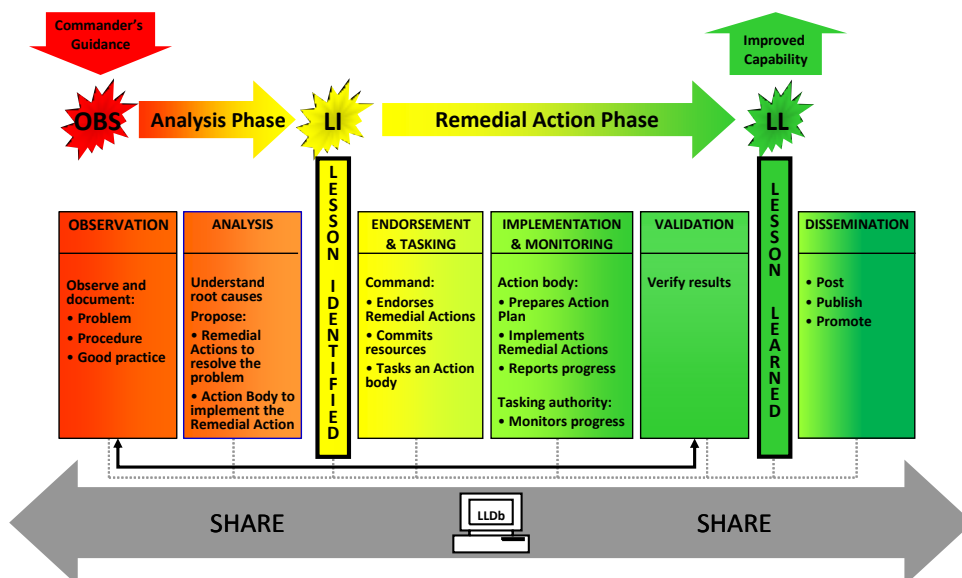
Commander's Guidance

Improved Capability

OBS

Analysis Phase

LI

Remedial Action Phase

LL

LESSON IDENTIFIED

LESSON LEARNED

OBSERVATION

Observe and document:
• Problem
• Procedure
• Good practice

ANALYSIS

Understand root causes
Propose:
• Remedial Actions to resolve the problem
• Action Body to implement the Remedial Action

ENDORSEMENT & TASKING

Command:
• Endorses Remedial Actions
• Commits resources
• Tasks an Action body

IMPLEMENTATION & MONITORING

Action body:
• Prepares Action Plan
• Implements Remedial Actions
• Reports progress
Tasking authority:
• Monitors progress

VALIDATION

Verify results

DISSEMINATION

• Post
• Publish
• Promote

SHARE

LLDb

SHARE